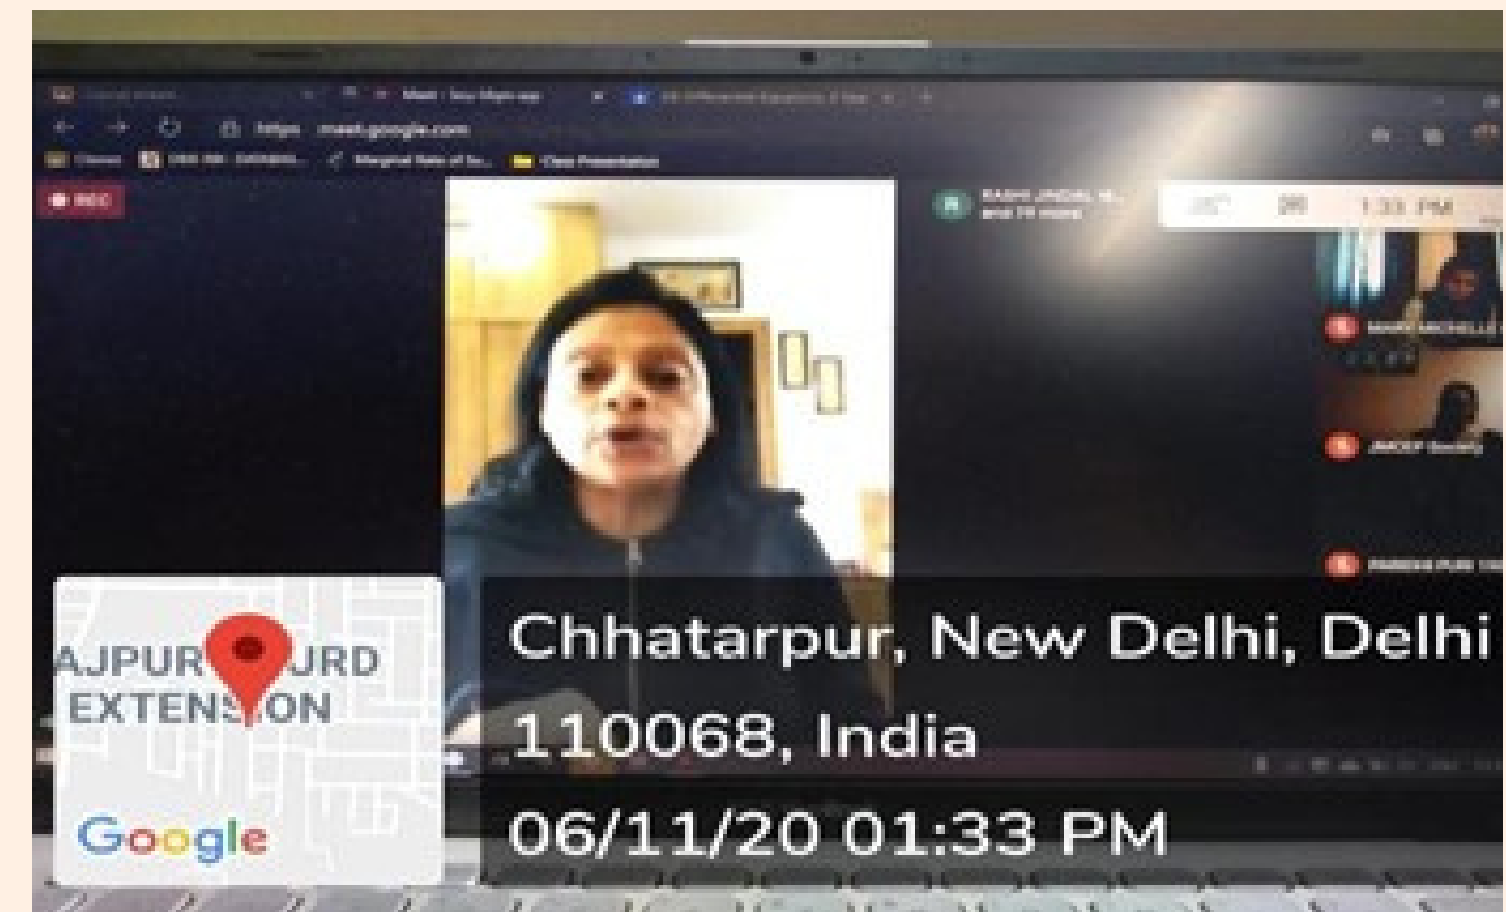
Meet - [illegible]

https meet.google.com

Classes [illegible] Marginal Rate of Su... Class Presentation

REC

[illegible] and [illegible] more

1:33 PM

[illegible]

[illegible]

AJPUR URD EXTENS ON

Google

Chhatarpur, New Delhi, Delhi 110068, India

06/11/20 01:33 PM